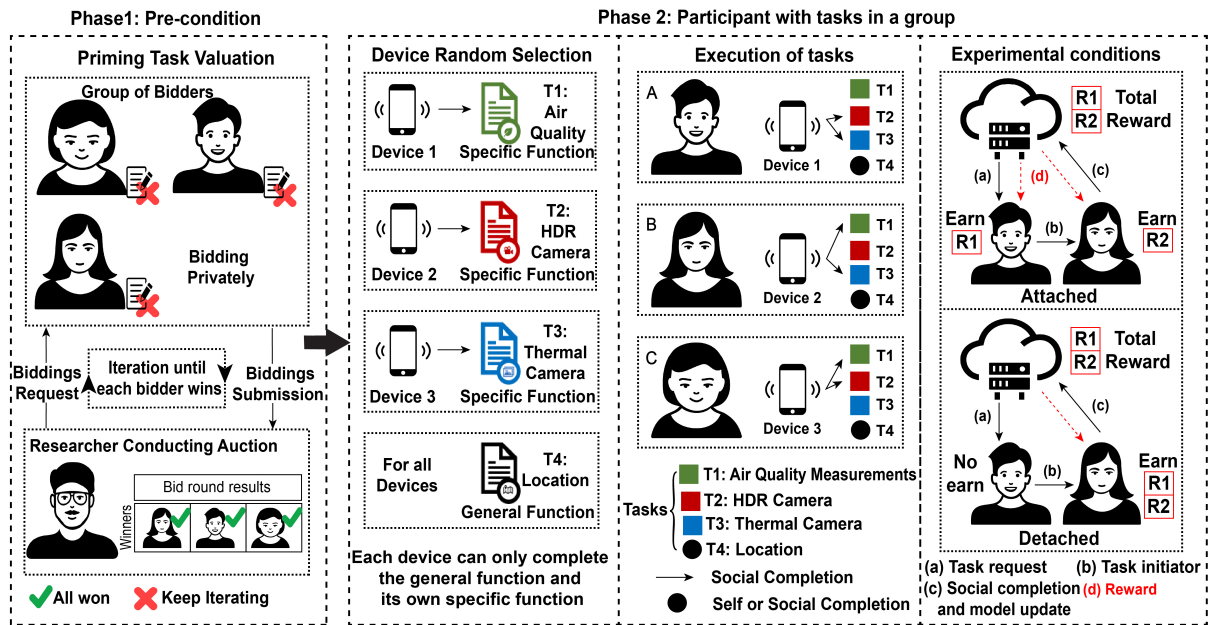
Phase1: Pre-condition

Priming Task Valuation

Group of Bidders

Bidding Privately

Biddings Request

Iteration until each bidder wins

Biddings Submission

Researcher Conducting Auction

Bid round results

Winners

All won

Keep Iterating

Phase 2: Participant with tasks in a group

Device Random Selection

Device 1

T1: Air Quality Specific Function

Device 2

T2: HDR Camera Specific Function

Device 3

T3: Thermal Camera Specific Function

For all Devices

T4: Location General Function

Each device can only complete the general function and its own specific function

Execution of tasks

A

Device 1

T1
T2
T3
T4

B

Device 2

T1
T2
T3
T4

C

Device 3

T1
T2
T3
T4

Tasks

T1: Air Quality Measurements
T2: HDR Camera
T3: Thermal Camera
T4: Location

Social Completion

Self or Social Completion

Experimental conditions

R1
R2
Total Reward

(a)
(d)
(c)

Earn
R1

(b)

Earn
R2

Attached

R1
R2
Total Reward

(a)
(c)

No earn

(b)

Earn
R1
R2

Detached

(a) Task request
(b) Task initiator
(c) Social completion and model update
(d) Reward